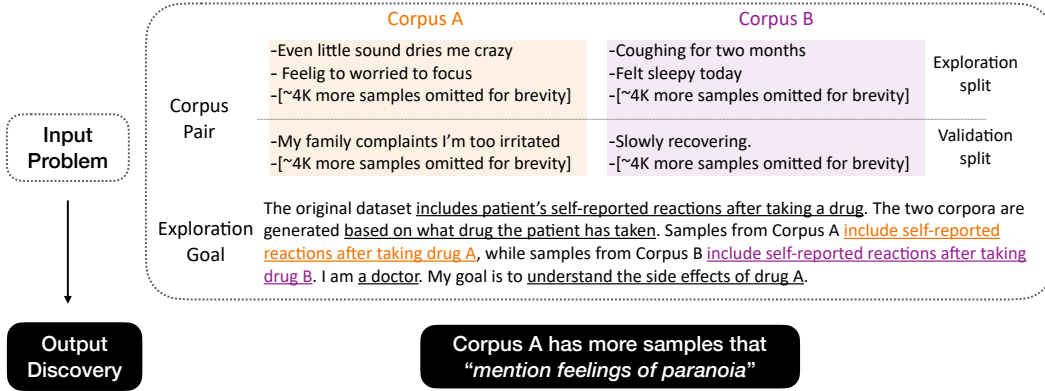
Input Problem

Corpus A

Corpus B

Corpus Pair

-Even little sound dries me crazy
- Feelig to worried to focus
-[~4K more samples omitted for brevity]

-Coughing for two months
-Felt sleepy today
-[~4K more samples omitted for brevity]

Exploration split

-My family complaints I'm too irritated
-[~4K more samples omitted for brevity]

-Slowly recovering.
-[~4K more samples omitted for brevity]

Validation split

Exploration Goal

The original dataset includes patient's self-reported reactions after taking a drug. The two corpora are generated based on what drug the patient has taken. Samples from Corpus A include self-reported reactions after taking drug A, while samples from Corpus B include self-reported reactions after taking drug B. I am a doctor. My goal is to understand the side effects of drug A.

Output Discovery

Corpus A has more samples that "mention feelings of paranoia"